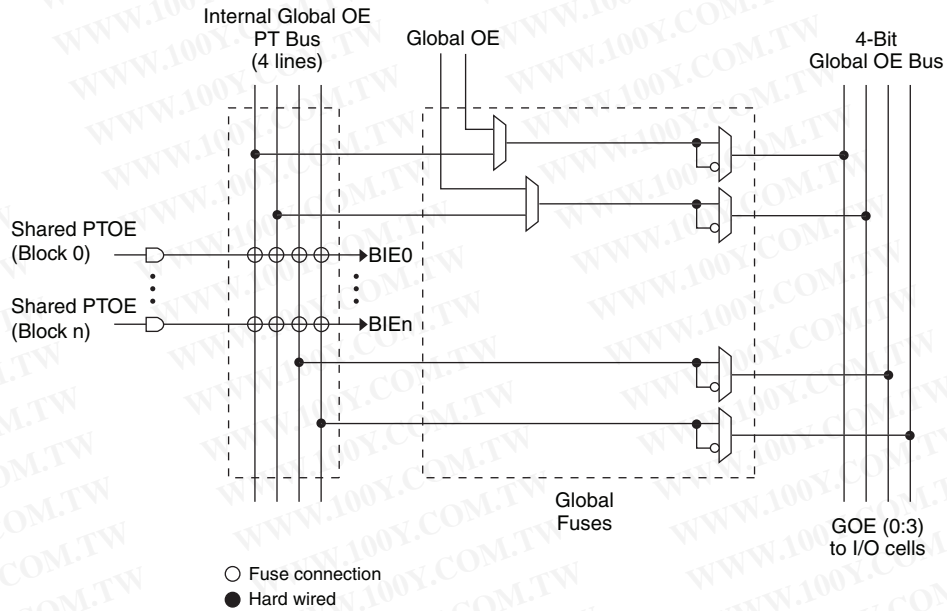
Internal Global OE PT Bus (4 lines)

Global OE

4-Bit Global OE Bus

Shared PTOE (Block 0)

BIE0

Shared PTOE (Block n)

BIEn

Global Fuses

GOE (0:3) to I/O cells

○ Fuse connection
● Hard wired

WWW.100Y.COM.TW